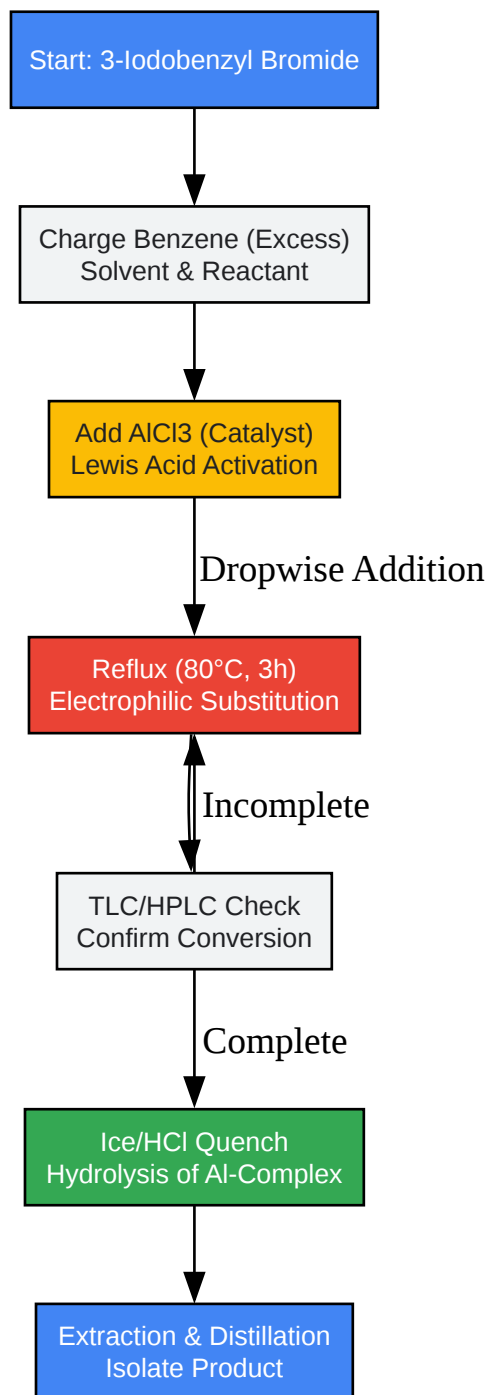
Start: 3-Iodobenzyl Bromide

Charge Benzene (Excess)
Solvent & Reactant

Add AlCl3 (Catalyst)
Lewis Acid Activation

Dropwise Addition

Reflux (80°C, 3h)
Electrophilic Substitution

Incomplete

TLC/HPLC Check
Confirm Conversion

Complete

Ice/HCl Quench
Hydrolysis of Al-Complex

Extraction & Distillation
Isolate Product